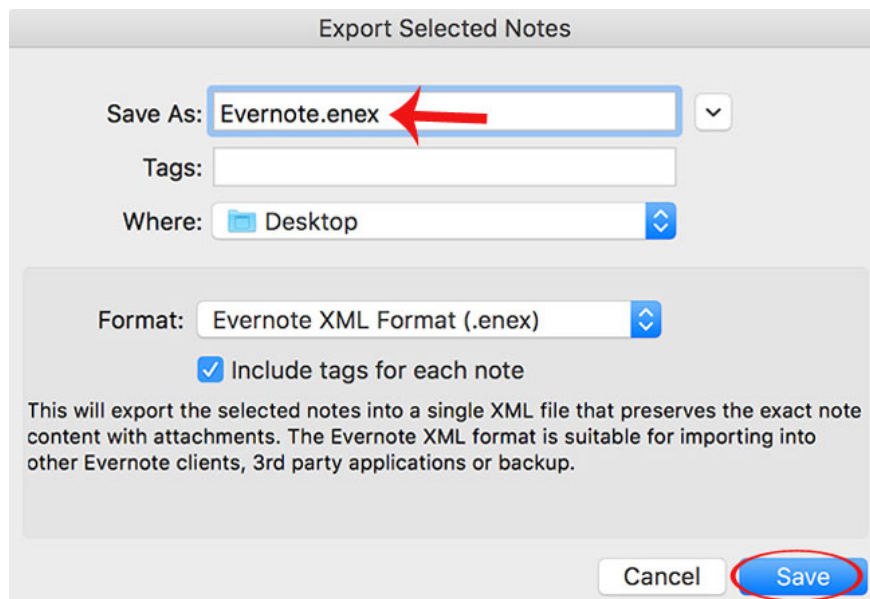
Export Selected Notes

Save As: Evernote.enex

Tags:

Where: Desktop

Format: Evernote XML Format (.enex)

Include tags for each note

This will export the selected notes into a single XML file that preserves the exact note content with attachments. The Evernote XML format is suitable for importing into other Evernote clients, 3rd party applications or backup.

Cancel

Save